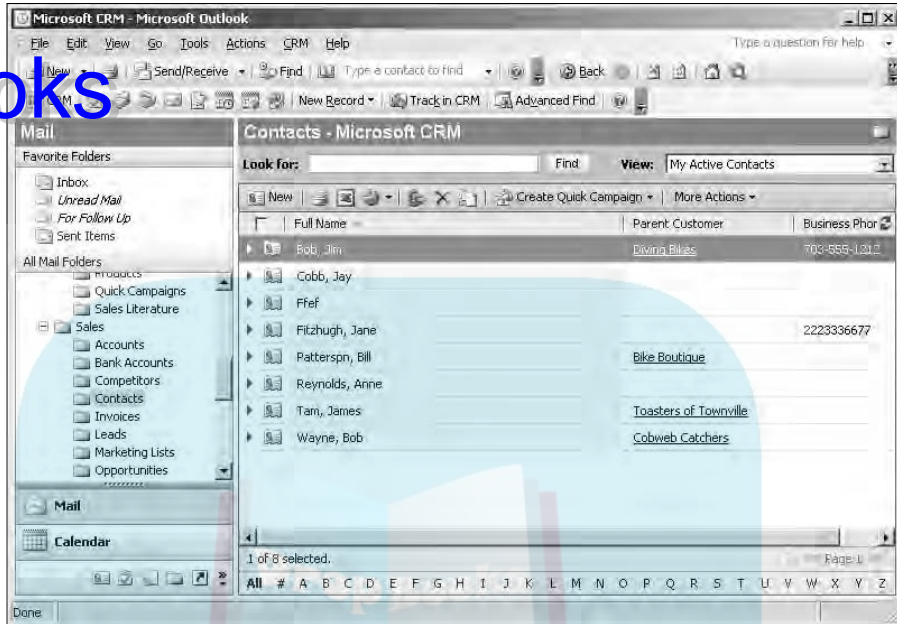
Microsoft CRM - Microsoft Outlook

File Edit View Go Tools Actions CRM Help

Type a question for help

New Send/Receive Find Type a contact to find Back

oks

CRM New Record Track in CRM Advanced Find

Mail

Favorite Folders

Inbox
Unread Mail
For Follow Up
Sent Items

All Mail Folders

Products
Quick Campaigns
Sales Literature
Sales
Accounts
Bank Accounts
Competitors
Contacts
Invoices
Leads
Marketing Lists
Opportunities

Mail

Calendar

Contacts - Microsoft CRM

Look for: Find View: My Active Contacts

New Create Quick Campaign More Actions

| Full Name | Parent Customer | Business Phone |
|---|---|---|
| Bob, Jim | Diving Bikes | 703-555-1212 |
| Cobb, Jay | | |
| Ffef | | |
| Fitzhugh, Jane | | 2223336677 |
| Patterspn, Bill | Bike Boutique | |
| Reynolds, Anne | | |
| Tam, James | Toasters of Townville | |
| Wayne, Bob | Cobweb Catchers | |

1 of 8 selected.

Page 1

All # A B C D E F G H I J K L M N O P Q R S T U V W X Y Z

Done